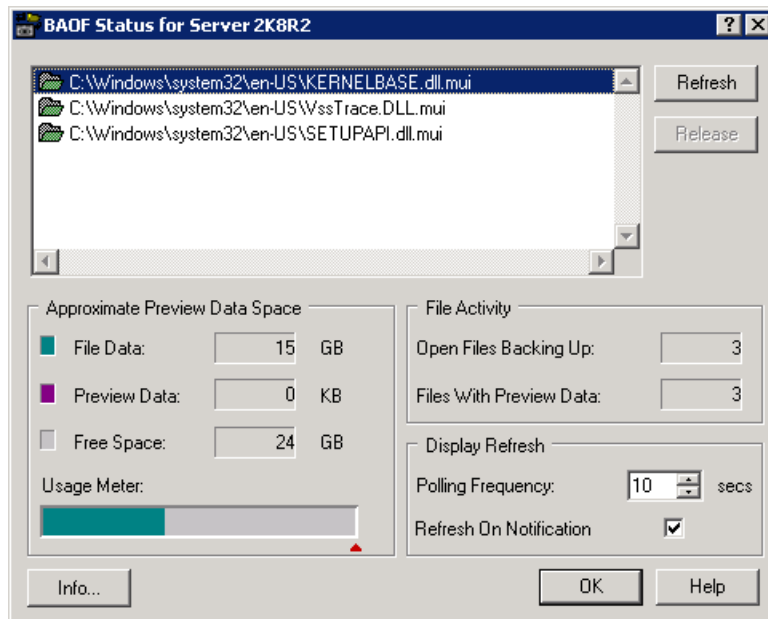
BAOF Status for Server 2K8R2

?

C:\Windows\system32\en-US\KERNELBASE.dll.mui
C:\Windows\system32\en-US\VssTrace.DLL.mui
C:\Windows\system32\en-US\SETUPAPI.dll.mui

Refresh

Release

Approximate Preview Data Space

File Data: 15 GB

Preview Data: 0 KB

Free Space: 24 GB

Usage Meter:

File Activity

Open Files Backing Up: 3

Files With Preview Data: 3

Display Refresh

Polling Frequency: 10 secs

Refresh On Notification

Info...

OK

Help